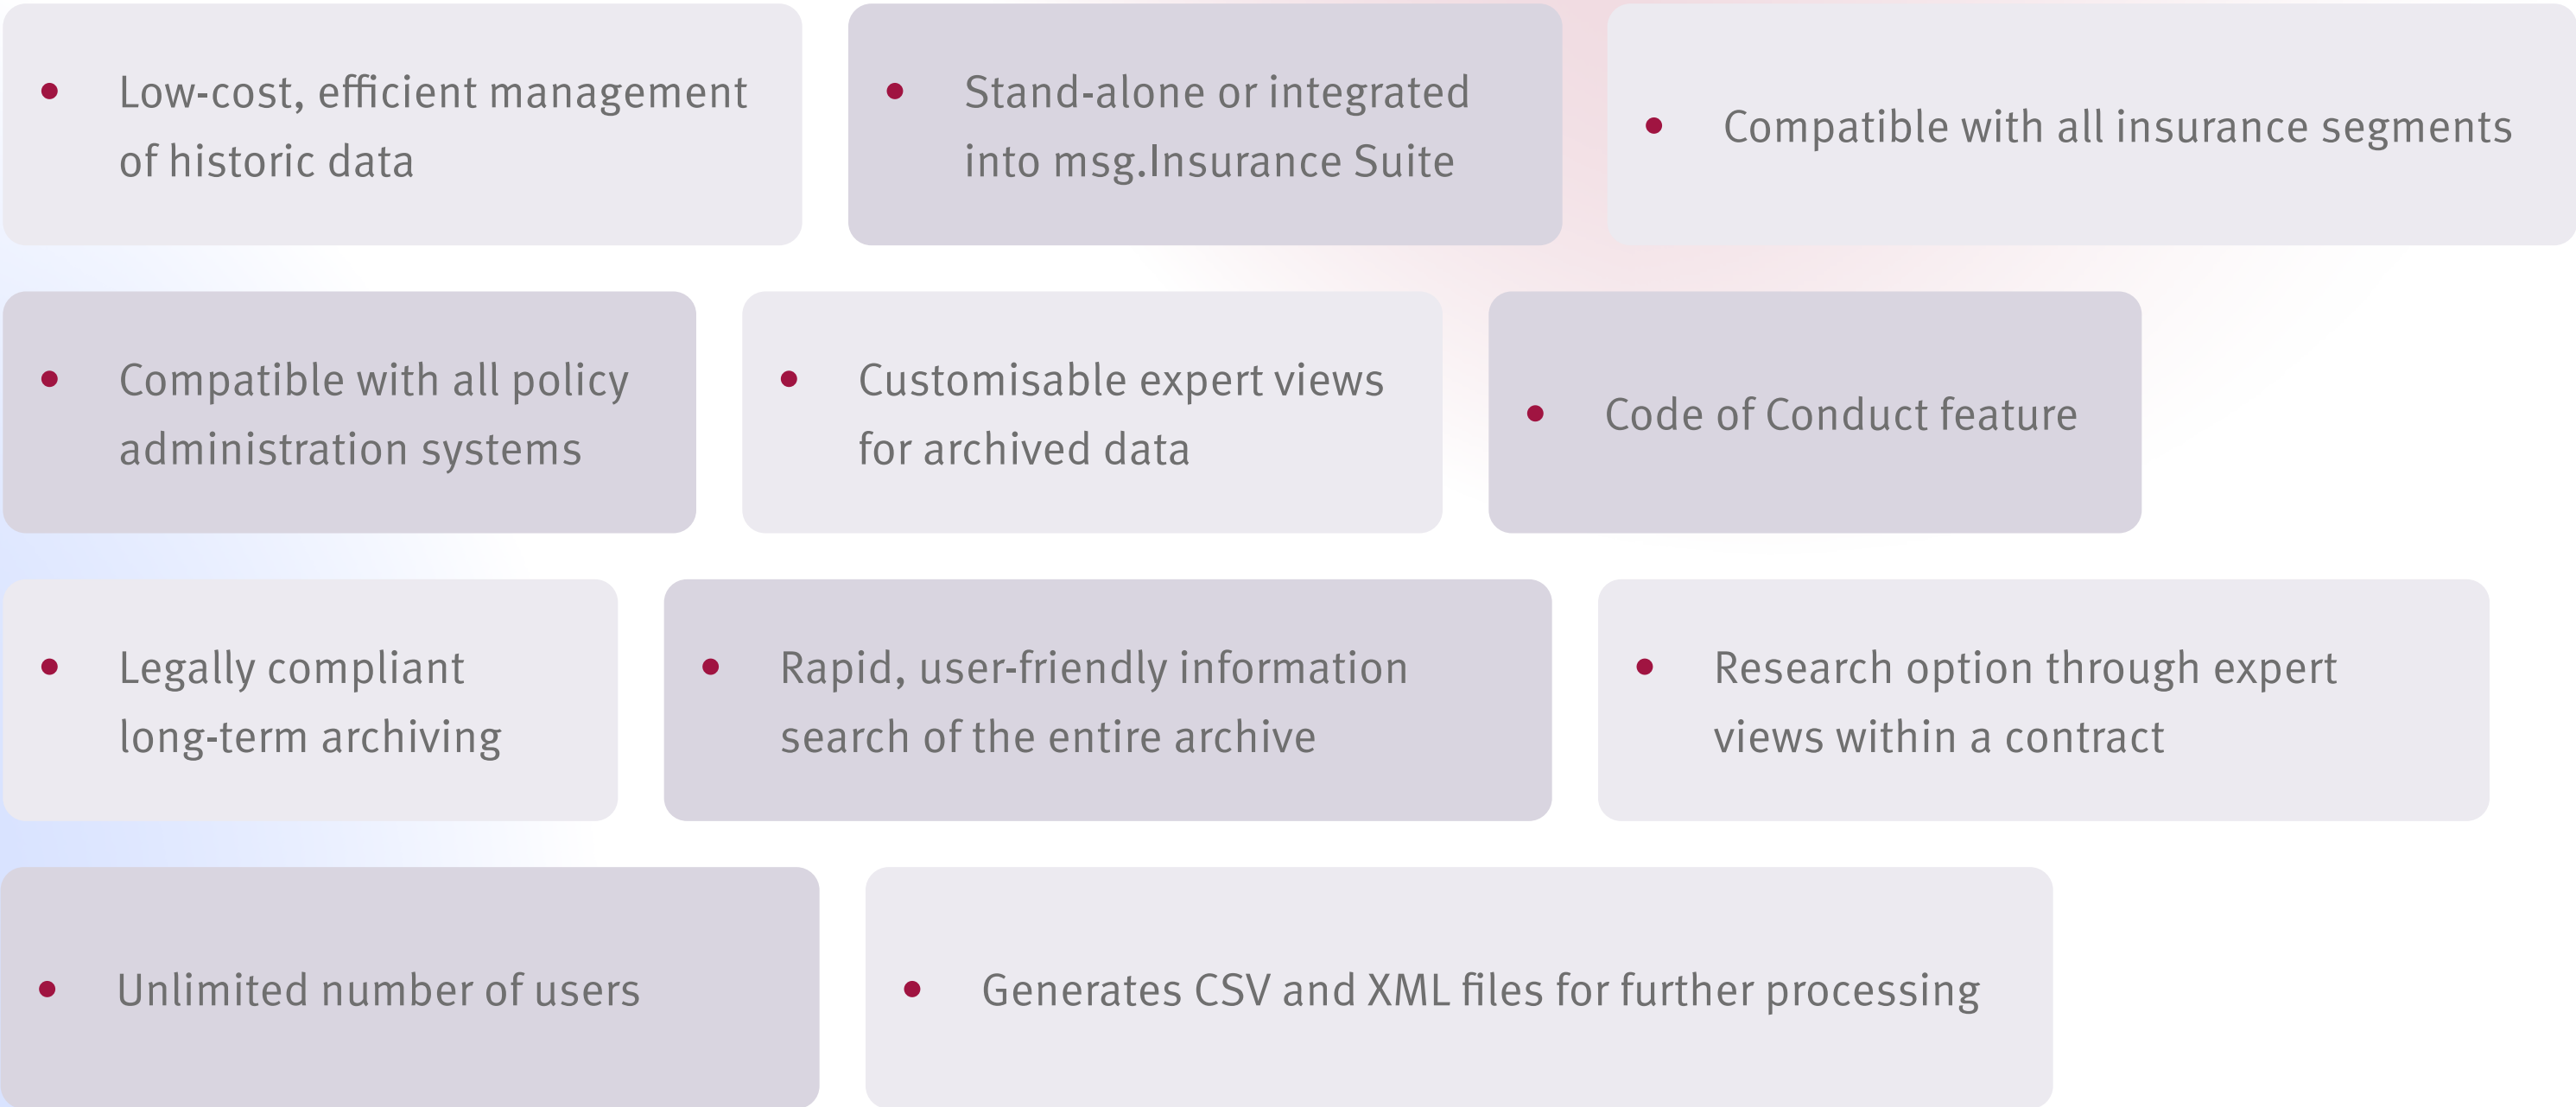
- Low-cost, efficient management of historic data

- Stand-alone or integrated into msg.Insurance Suite

- Compatible with all insurance segments

- Compatible with all policy administration systems

- Customisable expert views for archived data

- Code of Conduct feature

- Legally compliant long-term archiving

- Rapid, user-friendly information search of the entire archive

- Research option through expert views within a contract

- Unlimited number of users

- Generates CSV and XML files for further processing